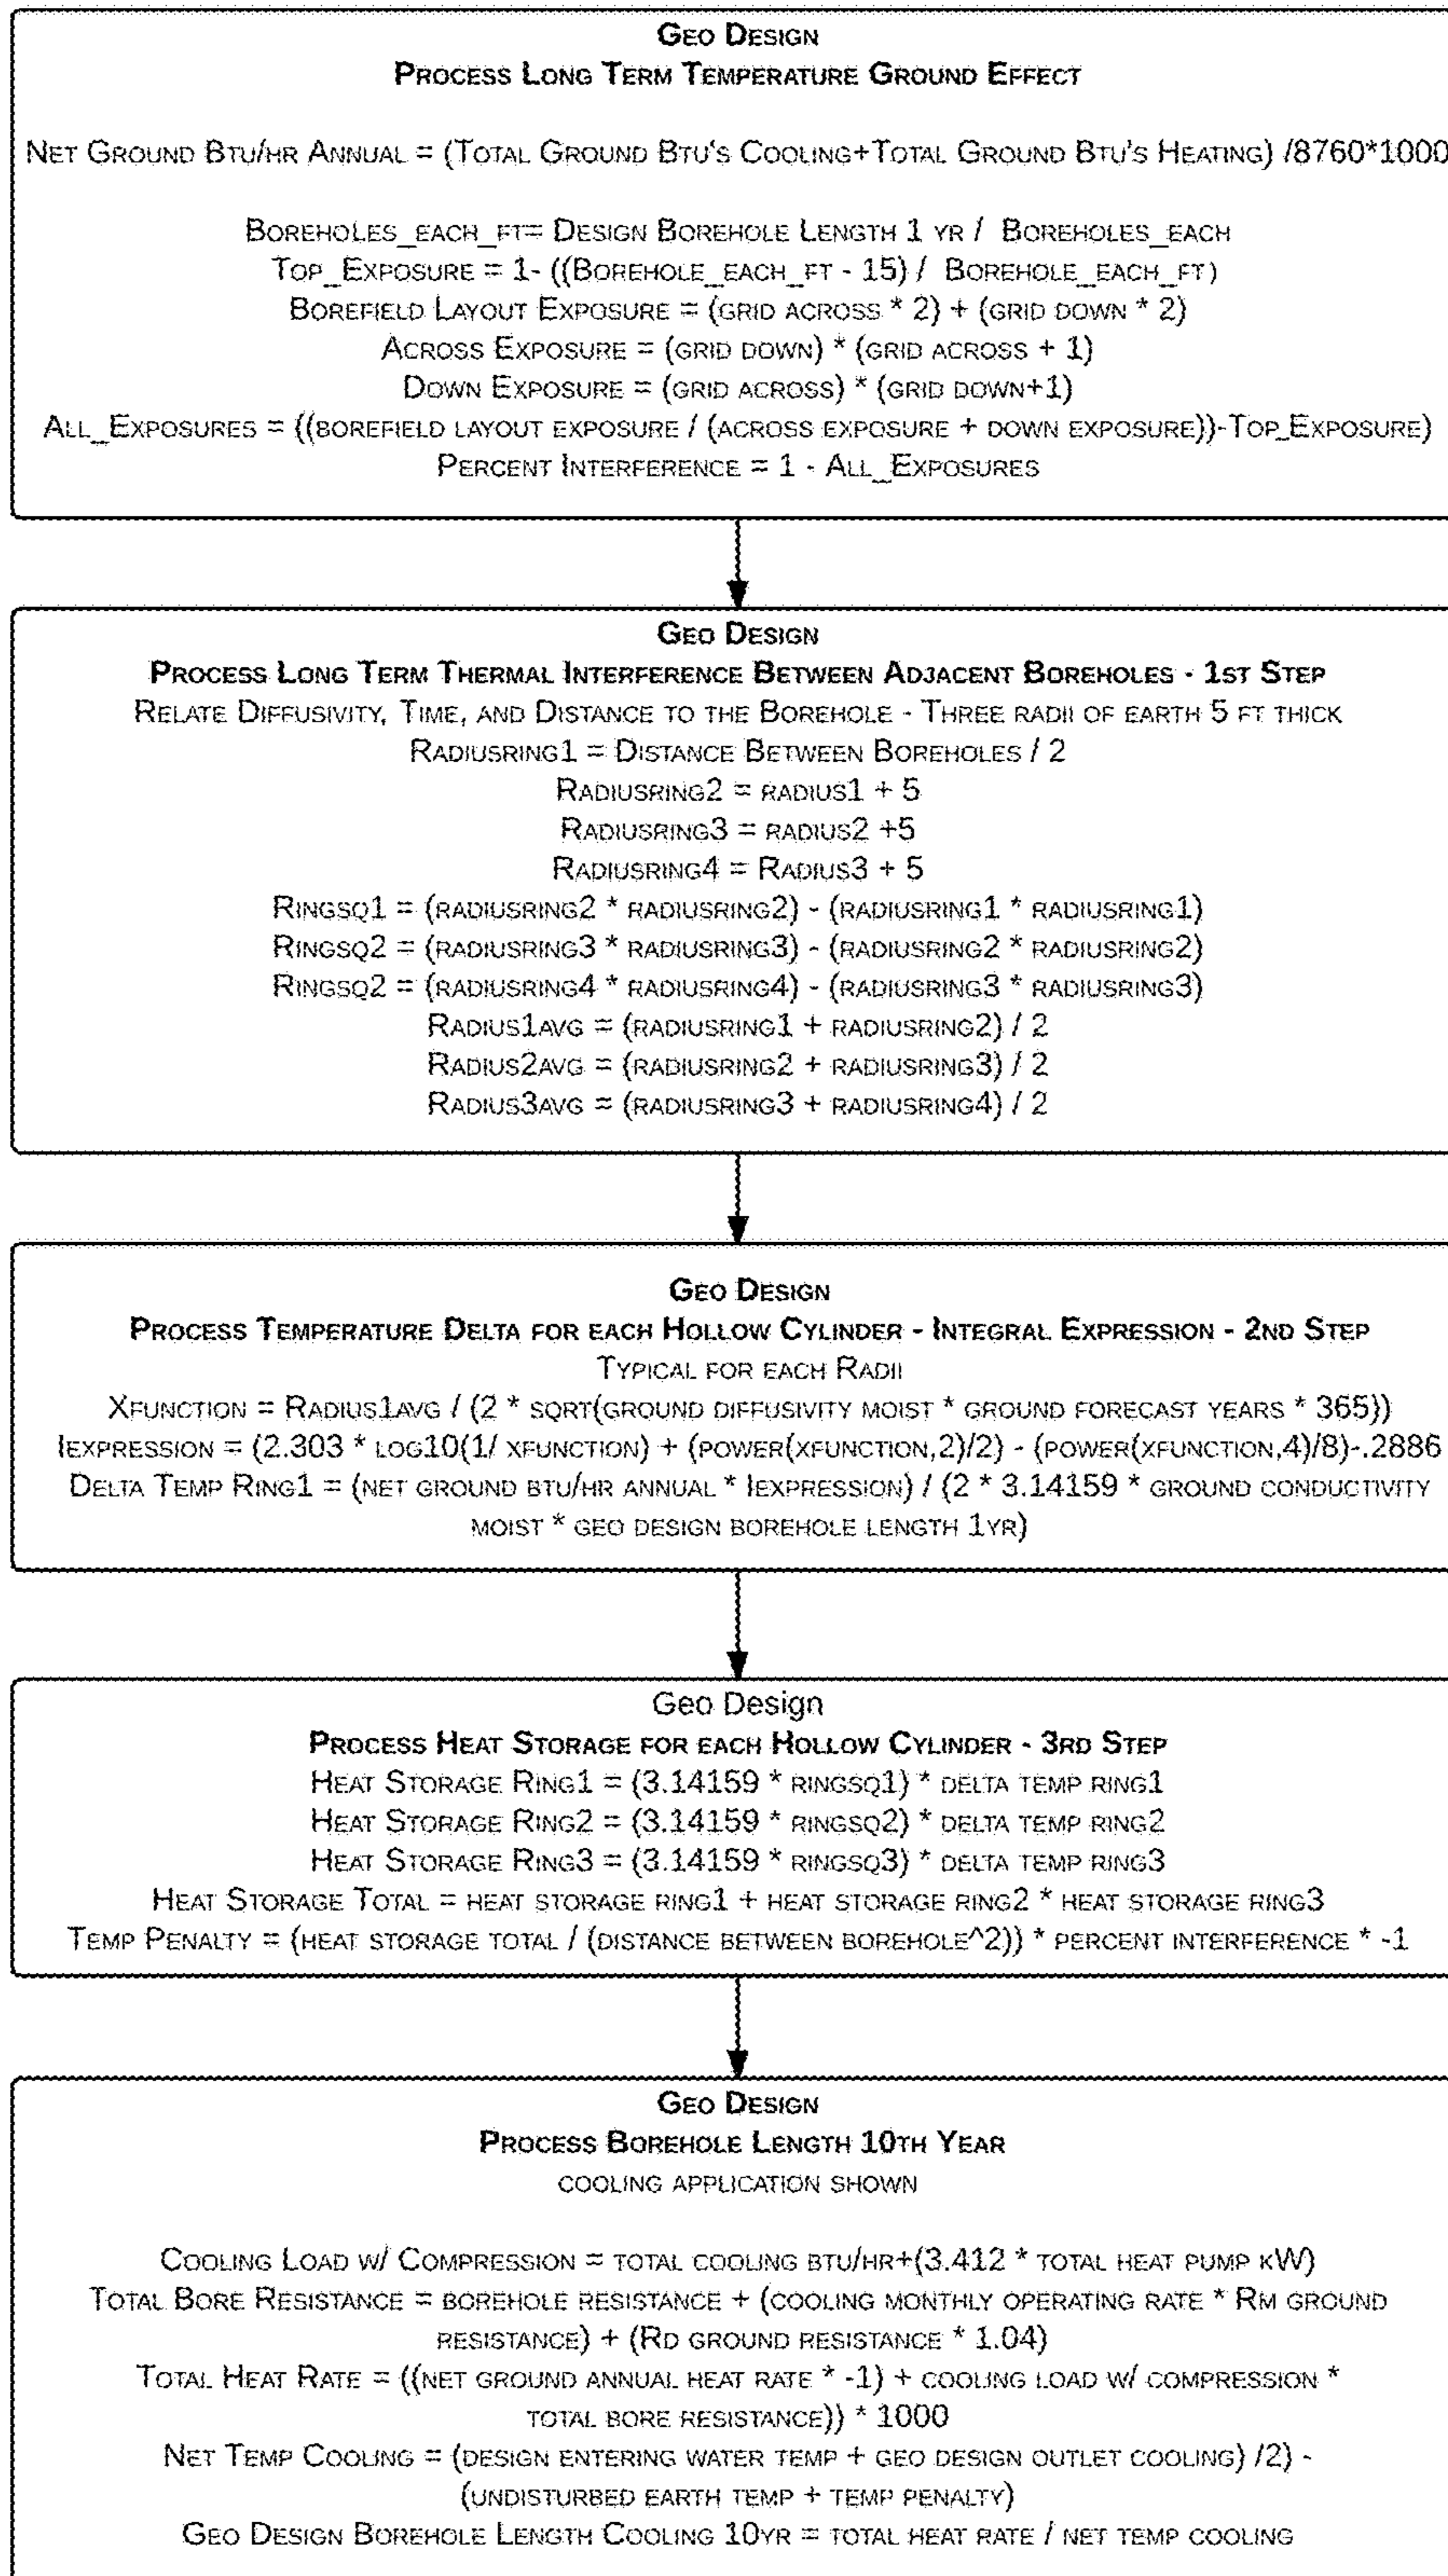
Geo Design
Process Long Term Temperature Ground Effect

Net Ground Btu/hr Annual = (Total Ground Btu's Cooling+Total Ground Btu's Heating) /8760*1000

Boreholes_each_ft= Design Borehole Length 1 yr / Boreholes_each
Top_Exposure = 1- ((Borehole_each_ft - 15) / Borehole_each_ft)
Borefield Layout Exposure = (grid across * 2) + (grid down * 2)
Across Exposure = (grid down) * (grid across + 1)
Down Exposure = (grid across) * (grid down+1)
All_Exposures = ((borefield layout exposure / (across exposure + down exposure))-Top_Exposure)
Percent Interference = 1 - All_Exposures

Geo Design
Process Long Term Thermal Interference Between Adjacent Boreholes - 1st Step
Relate Diffusivity, Time, and Distance to the Borehole - Three radii of earth 5 ft thick
Radiusring1 = Distance Between Boreholes / 2
Radiusring2 = radius1 + 5
Radiusring3 = radius2 +5
Radiusring4 = Radius3 + 5
Ringsq1 = (radiusring2 * radiusring2) - (radiusring1 * radiusring1)
Ringsq2 = (radiusring3 * radiusring3) - (radiusring2 * radiusring2)
Ringsq2 = (radiusring4 * radiusring4) - (radiusring3 * radiusring3)
Radius1avg = (radiusring1 + radiusring2) / 2
Radius2avg = (radiusring2 + radiusring3) / 2
Radius3avg = (radiusring3 + radiusring4) / 2

Geo Design
Process Temperature Delta for each Hollow Cylinder - Integral Expression - 2nd Step
Typical for each Radii
Xfunction = Radius1avg / (2 * sqrt(ground diffusivity moist * ground forecast years * 365))
Iexpression = (2.303 * log10(1/ xfunction) + (power(xfunction,2)/2) - (power(xfunction,4)/8)-.2886
Delta Temp Ring1 = (net ground btu/hr annual * Iexpression) / (2 * 3.14159 * ground conductivity moist * geo design borehole length 1yr)

Geo Design
Process Heat Storage for each Hollow Cylinder - 3rd Step
Heat Storage Ring1 = (3.14159 * ringsq1) * delta temp ring1
Heat Storage Ring2 = (3.14159 * ringsq2) * delta temp ring2
Heat Storage Ring3 = (3.14159 * ringsq3) * delta temp ring3
Heat Storage Total = heat storage ring1 + heat storage ring2 * heat storage ring3
Temp Penalty = (heat storage total / (distance between borehole^2)) * percent interference * -1

Geo Design
Process Borehole Length 10th Year
cooling application shown

Cooling Load w/ Compression = total cooling btu/hr+(3.412 * total heat pump kW)
Total Bore Resistance = borehole resistance + (cooling monthly operating rate * Rm ground resistance) + (Rd ground resistance * 1.04)
Total Heat Rate = ((net ground annual heat rate * -1) + cooling load w/ compression * total bore resistance)) * 1000
Net Temp Cooling = (design entering water temp + geo design outlet cooling) /2) - (undisturbed earth temp + temp penalty)
Geo Design Borehole Length Cooling 10yr = total heat rate / net temp cooling